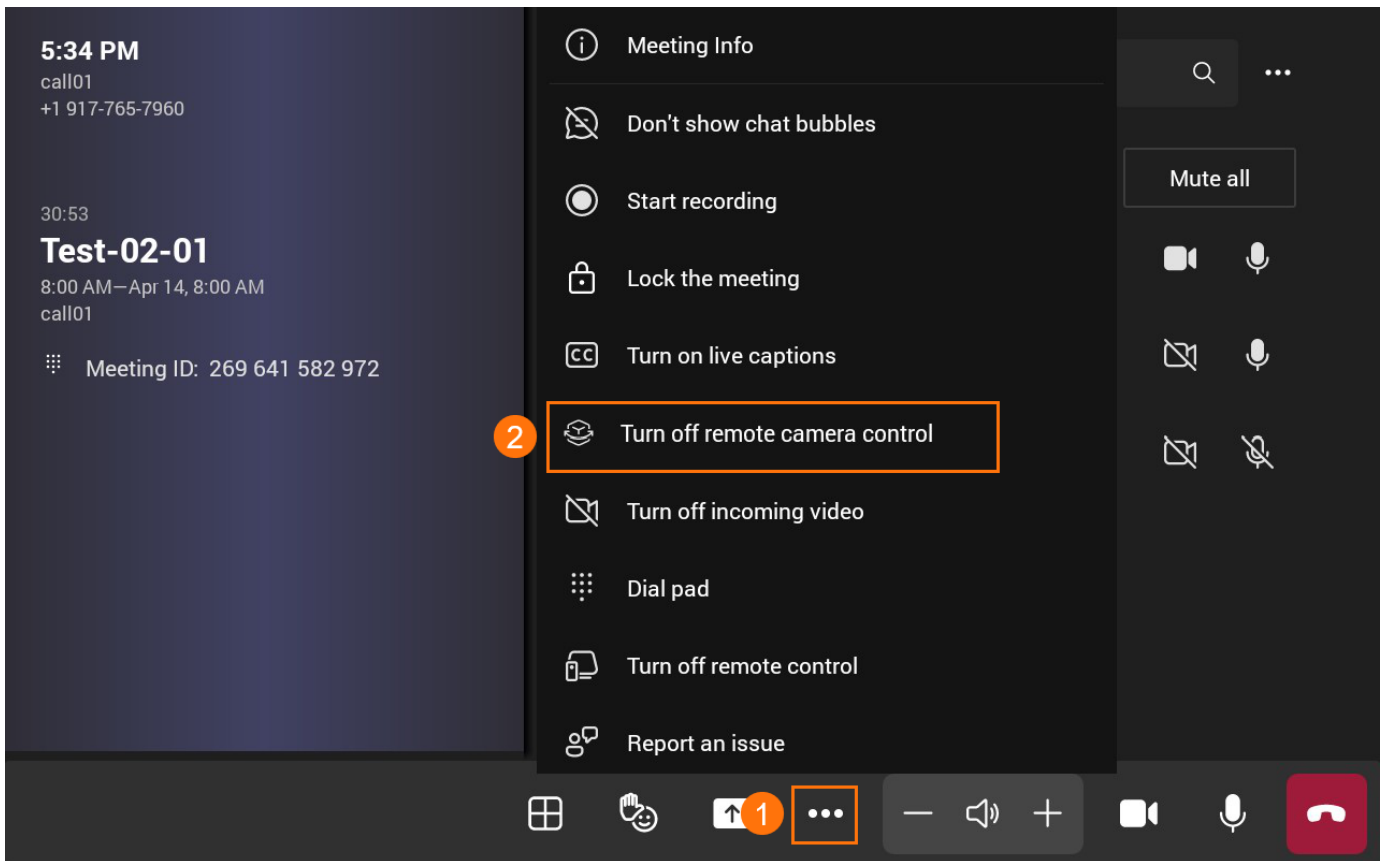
5:34 PM
call01
+1 917-765-7960

30:53
Test-02-01
8:00 AM—Apr 14, 8:00 AM
call01

Meeting ID: 269 641 582 972

Meeting Info

Don't show chat bubbles

Start recording

Lock the meeting

Turn on live captions

2 Turn off remote camera control

Turn off incoming video

Dial pad

Turn off remote control

Report an issue

Mute all

1